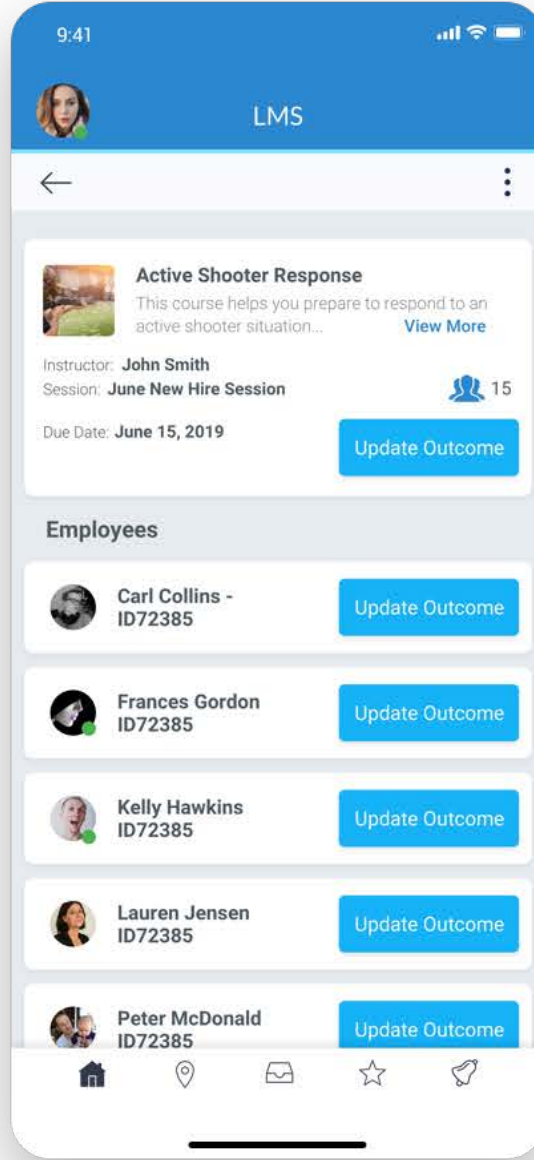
9:41

LMS

Active Shooter Response
This course helps you prepare to respond to an active shooter situation... View More

Instructor: John Smith
Session: June New Hire Session
15

Due Date: June 15, 2019
Update Outcome

Employees

Carl Collins - ID72385
Update Outcome

Frances Gordon ID72385
Update Outcome

Kelly Hawkins ID72385
Update Outcome

Lauren Jensen ID72385
Update Outcome

Peter McDonald ID72385
Update Outcome